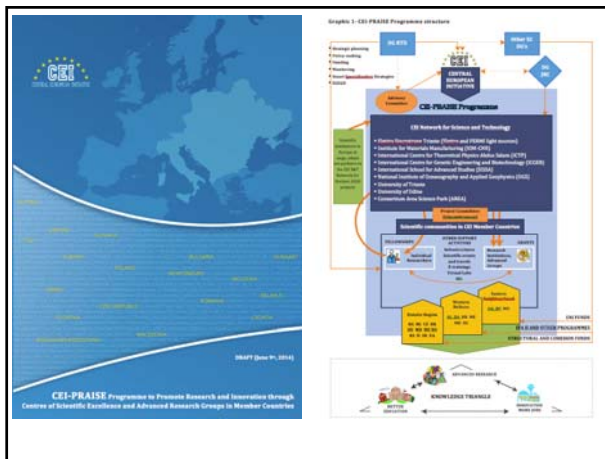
CEI
CENTRAL EUROPEAN INITIATIVE

DRAFT (June 9th, 2014)

CEI-PRAISE Programme to Promote Research and Innovation through Centres of Scientific Excellence and Advanced Research Groups in Member Countries

Graphic 1 - CEI-PRAISE Programme structure

DG RTD

Other EC DG's

DG JRC

CEI
CENTRAL EUROPEAN INITIATIVE

• Strategic planning
• Policy making
• Funding
• Monitoring
• Smart Specialisation Strategies
• EUSAIR

Advisory Committee

CEI-PRAISE Programme

CEI Network for Science and Technology

• Elettra Sincrotrone Trieste (Elettra and FERMI light sources)
• Institute for Materials Manufacturing (IOM-CNR)
• International Centre for Theoretical Physics Abdus Salam (ICTP)
• International Centre for Genetic Engineering and Biotechnology (ICGEB)
• International School for Advanced Studies (SISSA)
• National Institute of Oceanography and Applied Geophysics (OGS)
• University of Trieste
• University of Udine
• Consortium Area Science Park (AREA)

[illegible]

Project Committee ([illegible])

Scientific communities in CEI Member Countries

FELLOWSHIPS
Individual Researchers

OTHER NATURE ACTIVITIES
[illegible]

GRANTS
Research Institutions, Advanced Groups

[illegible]

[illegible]

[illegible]

EU FUNDS

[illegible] AND OTHER PROGRAMMES

STRUCTURAL AND COHESION FUNDS

ADVANCED RESEARCH

KNOWLEDGE TRIANGLE

BETTER EDUCATION

INNOVATION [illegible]